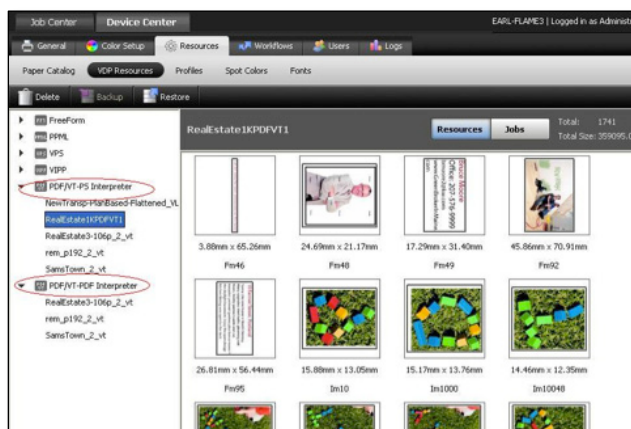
Job Center Device Center

EARL-FLAME3 | Logged in as Administ

General Color Setup Resources Workflows Users Logs

Paper Catalog VDP Resources Profiles Spot Colors Fonts

Delete Backup Restore

FreeForm
PPML
VPS
VIPP
PDF/VT-PS Interpreter
NewTransp-PlanBased-Flattened_VL
RealEstate1KPDFVT1
RealEstate3-106p_2_vt
rem_p192_2_vt
SamsTown_2_vt
PDF/VT-PDF Interpreter
RealEstate3-106p_2_vt
rem_p192_2_vt
SamsTown_2_vt

RealEstate1KPDFVT1

Resources Jobs

Total: 1741
Total Size: 359095.0

3.88mm x 65.26mm
Fm46

24.69mm x 21.17mm
Fm48

17.29mm x 31.40mm
Fm49

45.86mm x 70.91mm
Fm92

26.81mm x 56.44mm
Fm95

15.88mm x 13.05mm
Im10

15.17mm x 13.76mm
Im1000

14.46mm x 12.35mm
Im10048